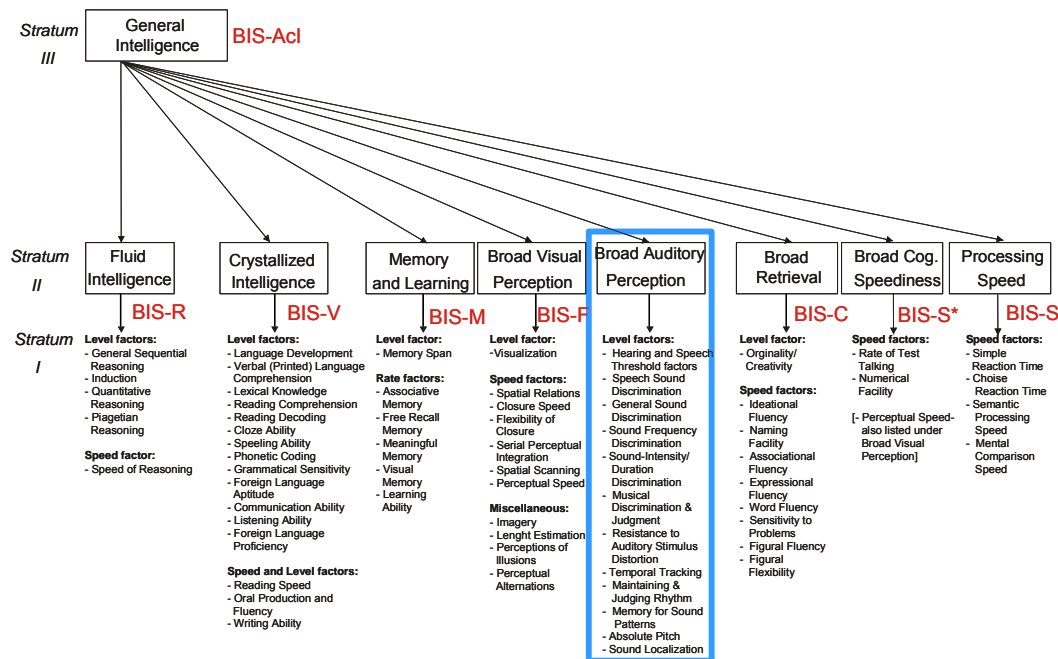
Stratum III

General Intelligence

BIS-AcI

Stratum II

Fluid Intelligence

Crystallized Intelligence

Memory and Learning

Broad Visual Perception

Broad Auditory Perception

Broad Retrieval

Broad Cog. Speediness

Processing Speed

Stratum I

BIS-R

Level factors:
- General Sequential Reasoning
- Induction
- Quantitative Reasoning
- Piagetian Reasoning

Speed factor:
- Speed of Reasoning

BIS-V

Level factors:
- Language Development
- Verbal (Printed) Language Comprehension
- Lexical Knowledge
- Reading Comprehension
- Reading Decoding
- Cloze Ability
- Speeling Ability
- Phonetic Coding
- Grammatical Sensitivity
- Foreign Language Aptitude
- Communication Ability
- Listening Ability
- Foreign Language Proficiency

Speed and Level factors:
- Reading Speed
- Oral Production and Fluency
- Writing Ability

BIS-M

Level factor:
- Memory Span

Rate factors:
- Associative Memory
- Free Recall Memory
- Meaningful Memory
- Visual Memory
- Learning Ability

BIS-F

Level factor:
-Visualization

Speed factors:
- Spatial Relations
- Closure Speed
- Flexibility of Closure
- Serial Perceptual Integration
- Spatial Scanning
- Perceptual Speed

Miscellaneous:
- Imagery
- Lenght Estimation
- Perceptions of Illusions
- Perceptual Alternations

Level factors:
- Hearing and Speech Threshold factors
- Speech Sound Discrimination
- General Sound Discrimination
- Sound Frequency Discrimination
- Sound-Intensity/ Duration Discrimination
- Musical Discrimination & Judgment
- Resistance to Auditory Stimulus Distortion
- Temporal Tracking
- Maintaining & Judging Rhythm
- Memory for Sound Patterns
- Absolute Pitch
- Sound Localization

BIS-C

Level factor:
- Orginality/ Creativity

Speed factors:
- Ideational Fluency
- Naming Facility
- Associational Fluency
- Expressional Fluency
- Word Fluency
- Sensitivity to Problems
- Figural Fluency
- Figural Flexibility

BIS-S*

Speed factors:
- Rate of Test Talking
- Numerical Facility

[- Perceptual Speed- also listed under Broad Visual Perception]

BIS-S

Speed factors:
- Simple Reaction Time
- Choise Reaction Time
- Semantic Processing Speed
- Mental Comparison Speed